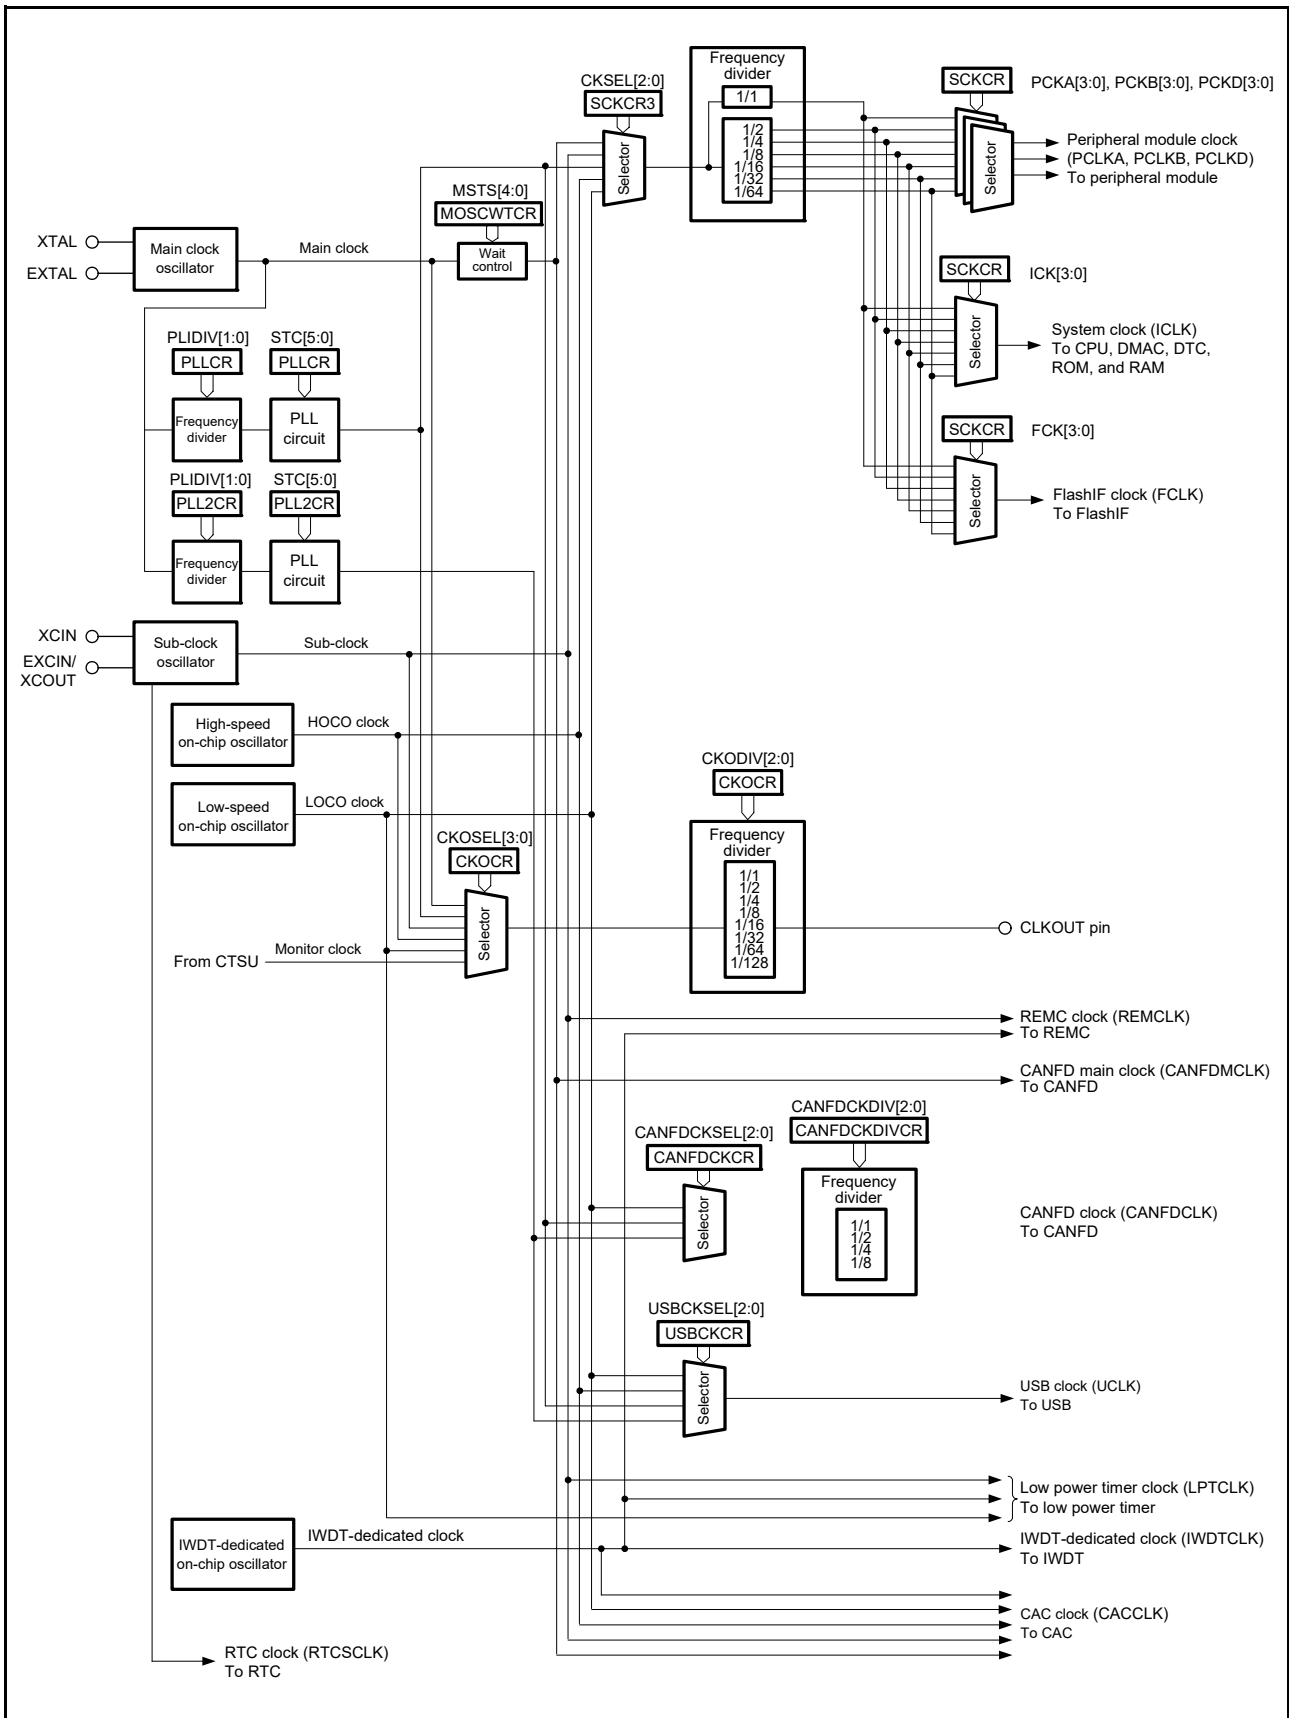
CKSEL[2:0]
SCKCR3
Selector
Frequency divider
1/1
1/2
1/4
1/8
1/16
1/32
1/64
SCKCR
PCKA[3:0], PCKB[3:0], PCKD[3:0]
Selector
Peripheral module clock (PCLKA, PCLKB, PCLKD)
To peripheral module

MSTS[4:0]
MOSCWTCR
XTAL
EXTAL
Main clock oscillator
Main clock
Wait control

SCKCR
ICK[3:0]
Selector
System clock (ICLK)
To CPU, DMAC, DTC, ROM, and RAM

PLIDIV[1:0]
PLLCR
STC[5:0]
PLLCR
Frequency divider
PLL circuit

SCKCR
FCK[3:0]
Selector
FlashIF clock (FCLK)
To FlashIF

PLIDIV[1:0]
PLL2CR
STC[5:0]
PLL2CR
Frequency divider
PLL circuit

XCIN
EXCIN/
XCOUT
Sub-clock oscillator
Sub-clock

High-speed on-chip oscillator
HOCO clock

CKODIV[2:0]
CKOCR
Low-speed on-chip oscillator
LOCO clock

CKOSEL[3:0]
CKOCR
Frequency divider
1/1
1/2
1/4
1/8
1/16
1/32
1/64
1/128
Selector
From CTSU
Monitor clock
CLKOUT pin

REMC clock (REMCLK)
To REMC
CANFD main clock (CANFDMCLK)
To CANFD

CANFDCKDIV[2:0]
CANFDCKDIVCR
CANFDCKSEL[2:0]
CANFDCKCR
Frequency divider
1/1
1/2
1/4
1/8
Selector
CANFD clock (CANFDCLK)
To CANFD

USBCKSEL[2:0]
USBCKCR
Selector
USB clock (UCLK)
To USB

Low power timer clock (LPTCLK)
To low power timer

IWDT-dedicated on-chip oscillator
IWDT-dedicated clock
IWDT-dedicated clock (IWDTCLK)
To IWDT

CAC clock (CACCLK)
To CAC

RTC clock (RTCSCLK)
To RTC